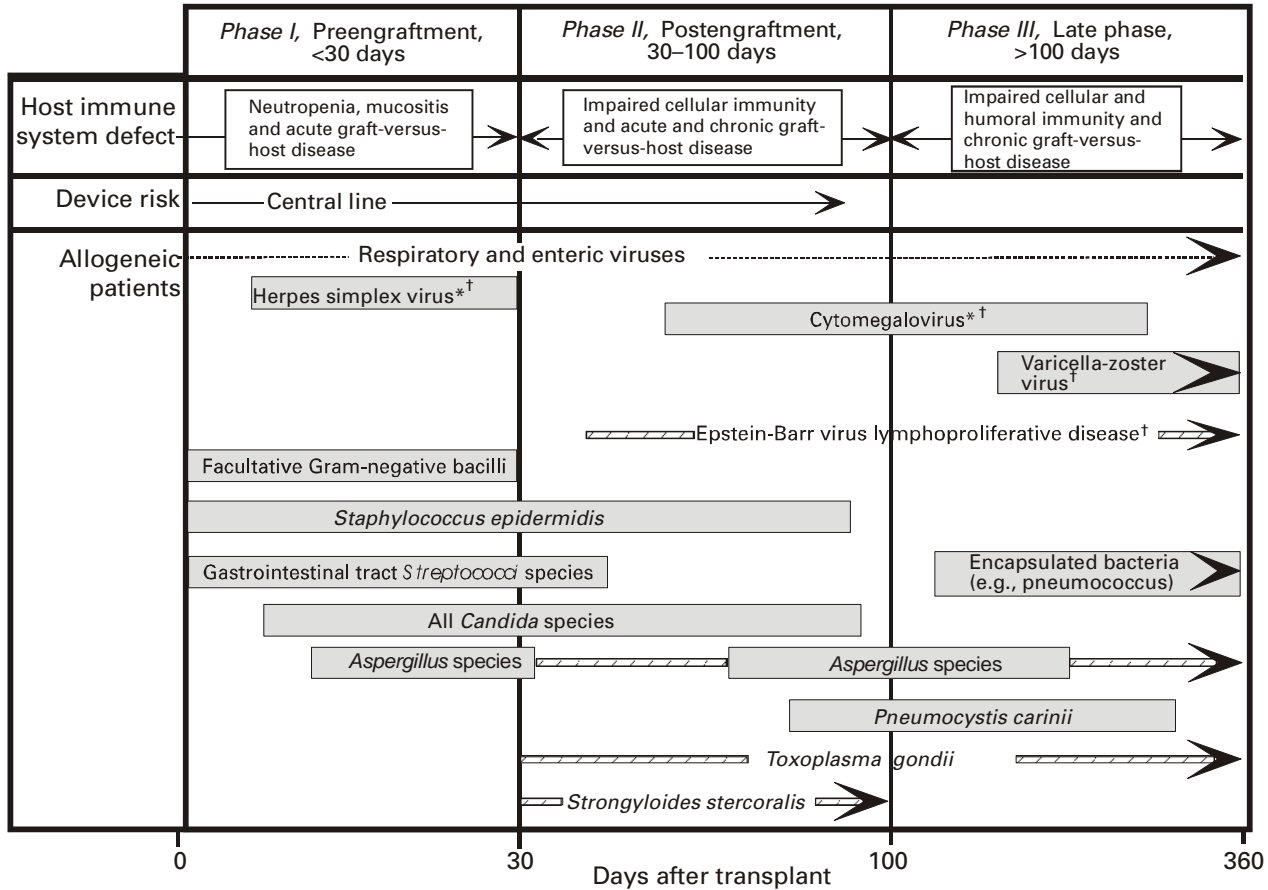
*Phase I,* Preengraftment, <30 days

*Phase II,* Postengraftment, 30–100 days

*Phase III,* Late phase, >100 days

Host immune system defect

Neutropenia, mucositis and acute graft-versus-host disease

Impaired cellular immunity and acute and chronic graft-versus-host disease

Impaired cellular and humoral immunity and chronic graft-versus-host disease

Device risk

Central line

Allogeneic patients

Respiratory and enteric viruses

Herpes simplex virus*†

Cytomegalovirus*†

Varicella-zoster virus†

Epstein-Barr virus lymphoproliferative disease†

Facultative Gram-negative bacilli

*Staphylococcus epidermidis*

Gastrointestinal tract *Streptococci* species

Encapsulated bacteria (e.g., pneumococcus)

All *Candida* species

*Aspergillus* species

*Aspergillus* species

*Pneumocystis carinii*

*Toxoplasma gondii*

*Strongyloides stercoralis*

0

30

100

360

Days after transplant